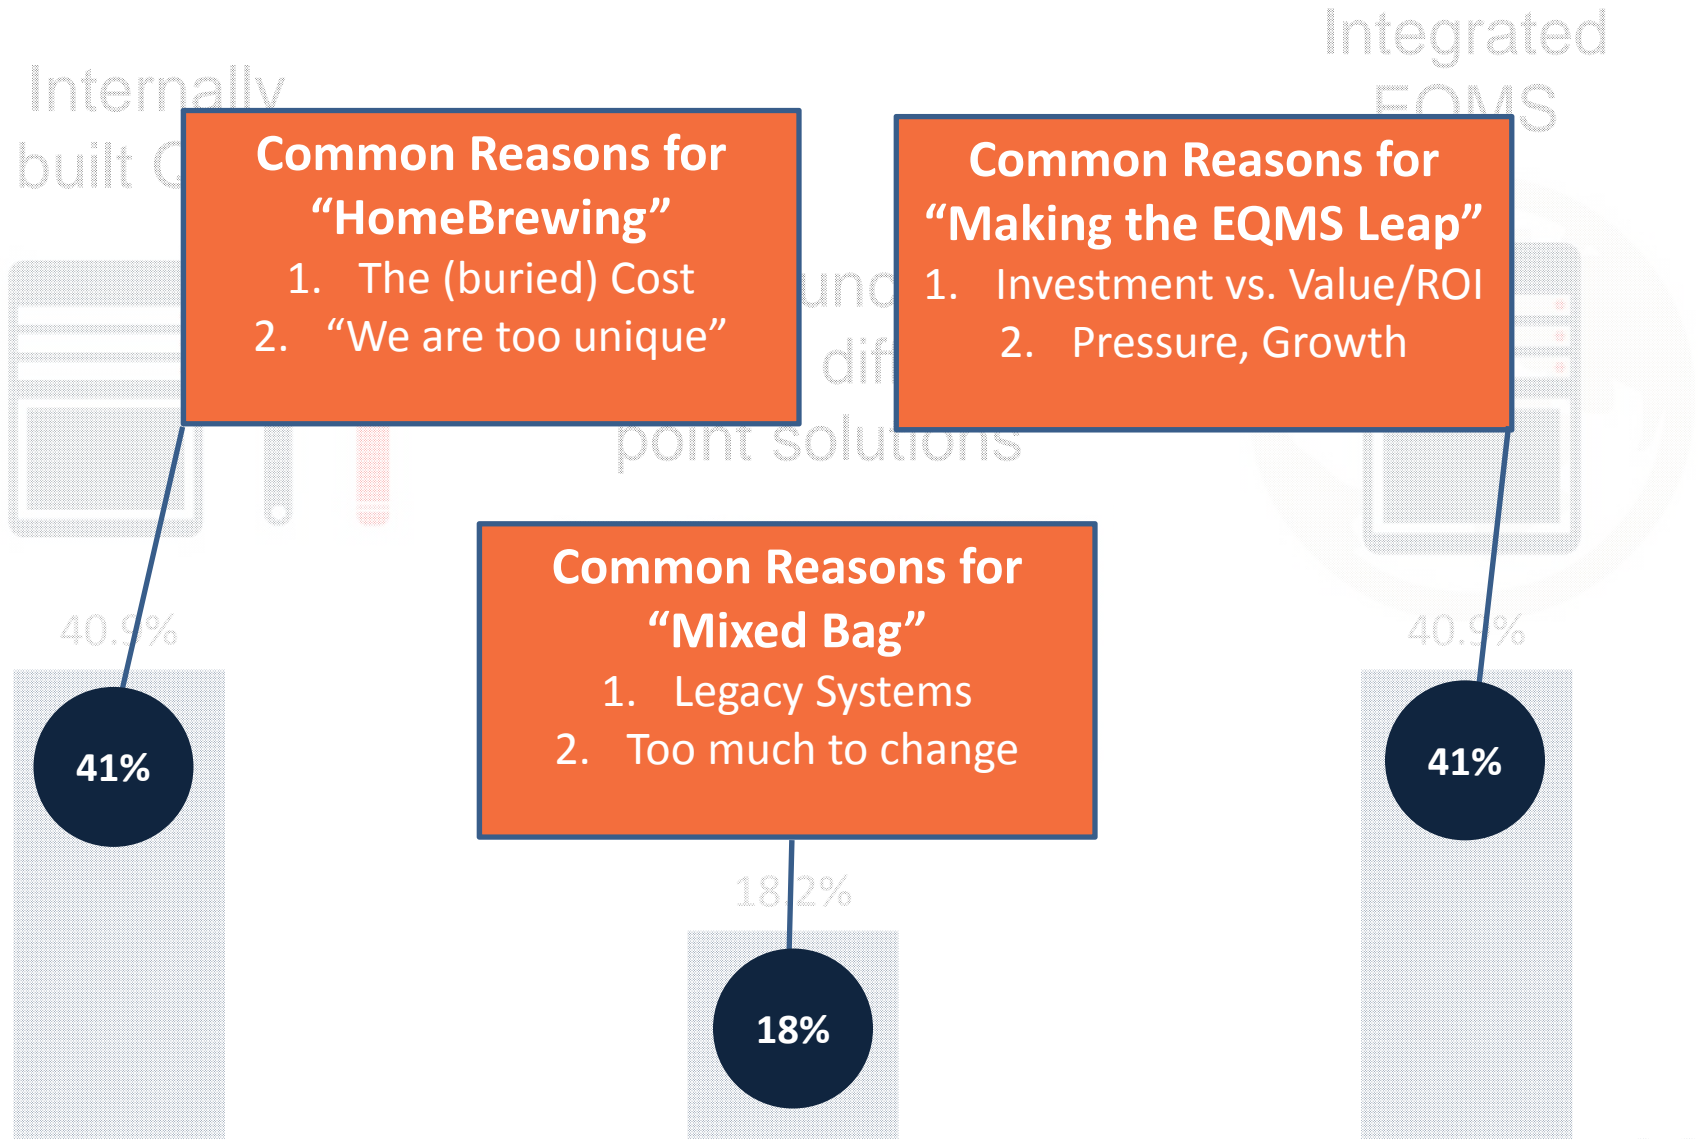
Internally built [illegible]

Integrated EQMS

Common Reasons for "HomeBrewing"
1. The (buried) Cost
2. "We are too unique"

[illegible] dif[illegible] point solutions

Common Reasons for "Making the EQMS Leap"
1. Investment vs. Value/ROI
2. Pressure, Growth

Common Reasons for "Mixed Bag"
1. Legacy Systems
2. Too much to change

40.9%

41%

18.2%

18%

40.9%

41%